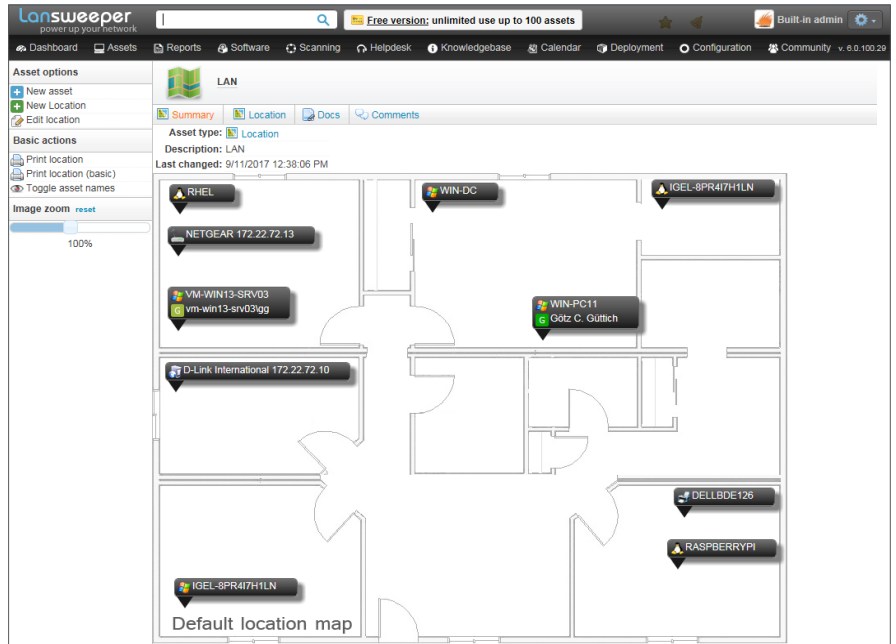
lansweeper
power up your network

Free version: unlimited use up to 100 assets

Built-in admin

Dashboard | Assets | Reports | Software | Scanning | Helpdesk | Knowledgebase | Calendar | Deployment | Configuration | Community v. 6.0.100.29

Asset options
New asset
New Location
Edit location

Basic actions
Print location
Print location (basic)
Toggle asset names

Image zoom reset
100%

LAN

Summary | Location | Docs | Comments

Asset type: Location
Description: LAN
Last changed: 9/11/2017 12:38:06 PM

RHEL
WIN-DC
IGEL-8PR4I7H1LN
NETGEAR 172.22.72.13
VM-WIN13-SRV03
vm-win13-srv03\gg
WIN-PC11
Götz C. Güttich
D-Link International 172.22.72.10
DELLBDE126
RASPBERRYPI
IGEL-8PR4I7H1LN
Default location map